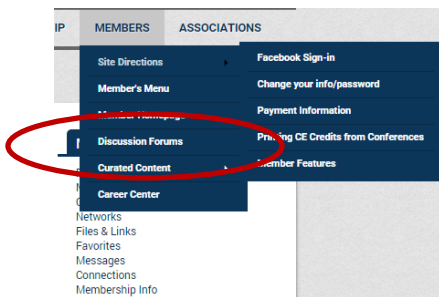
IP MEMBERS ASSOCIATIONS

Site Directions
Member's Menu
Member Homepage
Discussion Forums
Curated Content
Career Center

Facebook Sign-in
Change your info/password
Payment Information
Printing CE Credits from Conferences
Member Features

N

M
C
Networks
Files & Links
Favorites
Messages
Connections
Membership Info